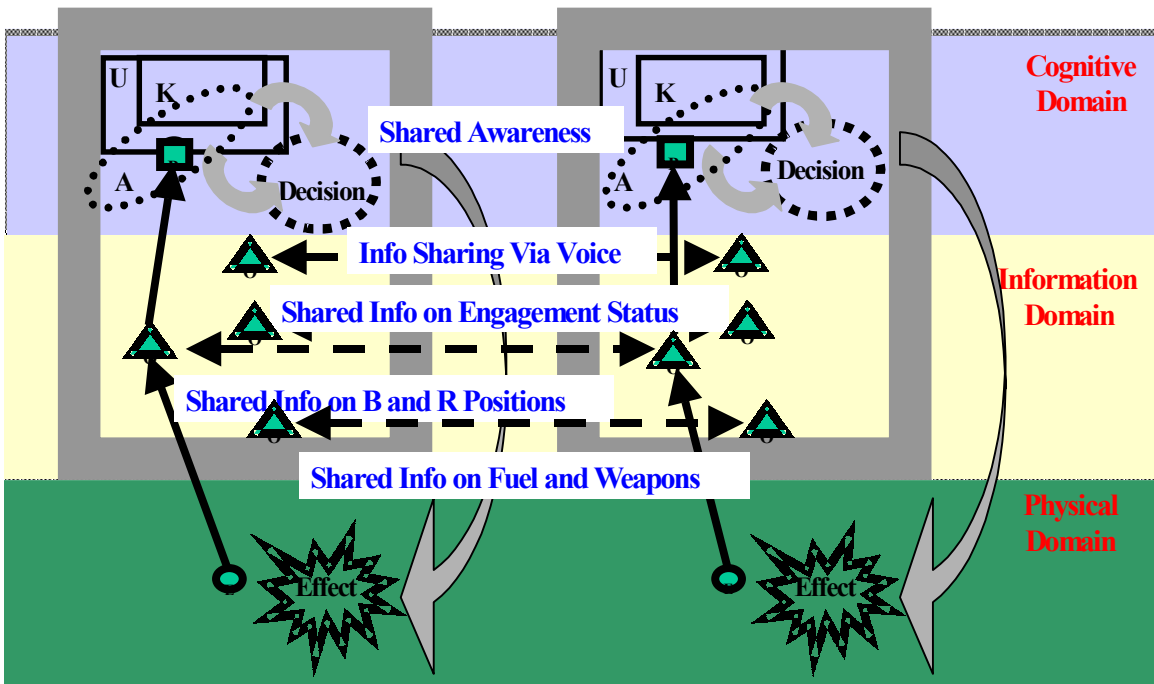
U
K
A
Decision
U
K
A
Decision
Shared Awareness
Cognitive Domain
Info Sharing Via Voice
Shared Info on Engagement Status
Information Domain
Shared Info on B and R Positions
Shared Info on Fuel and Weapons
Physical Domain
Effect
Effect